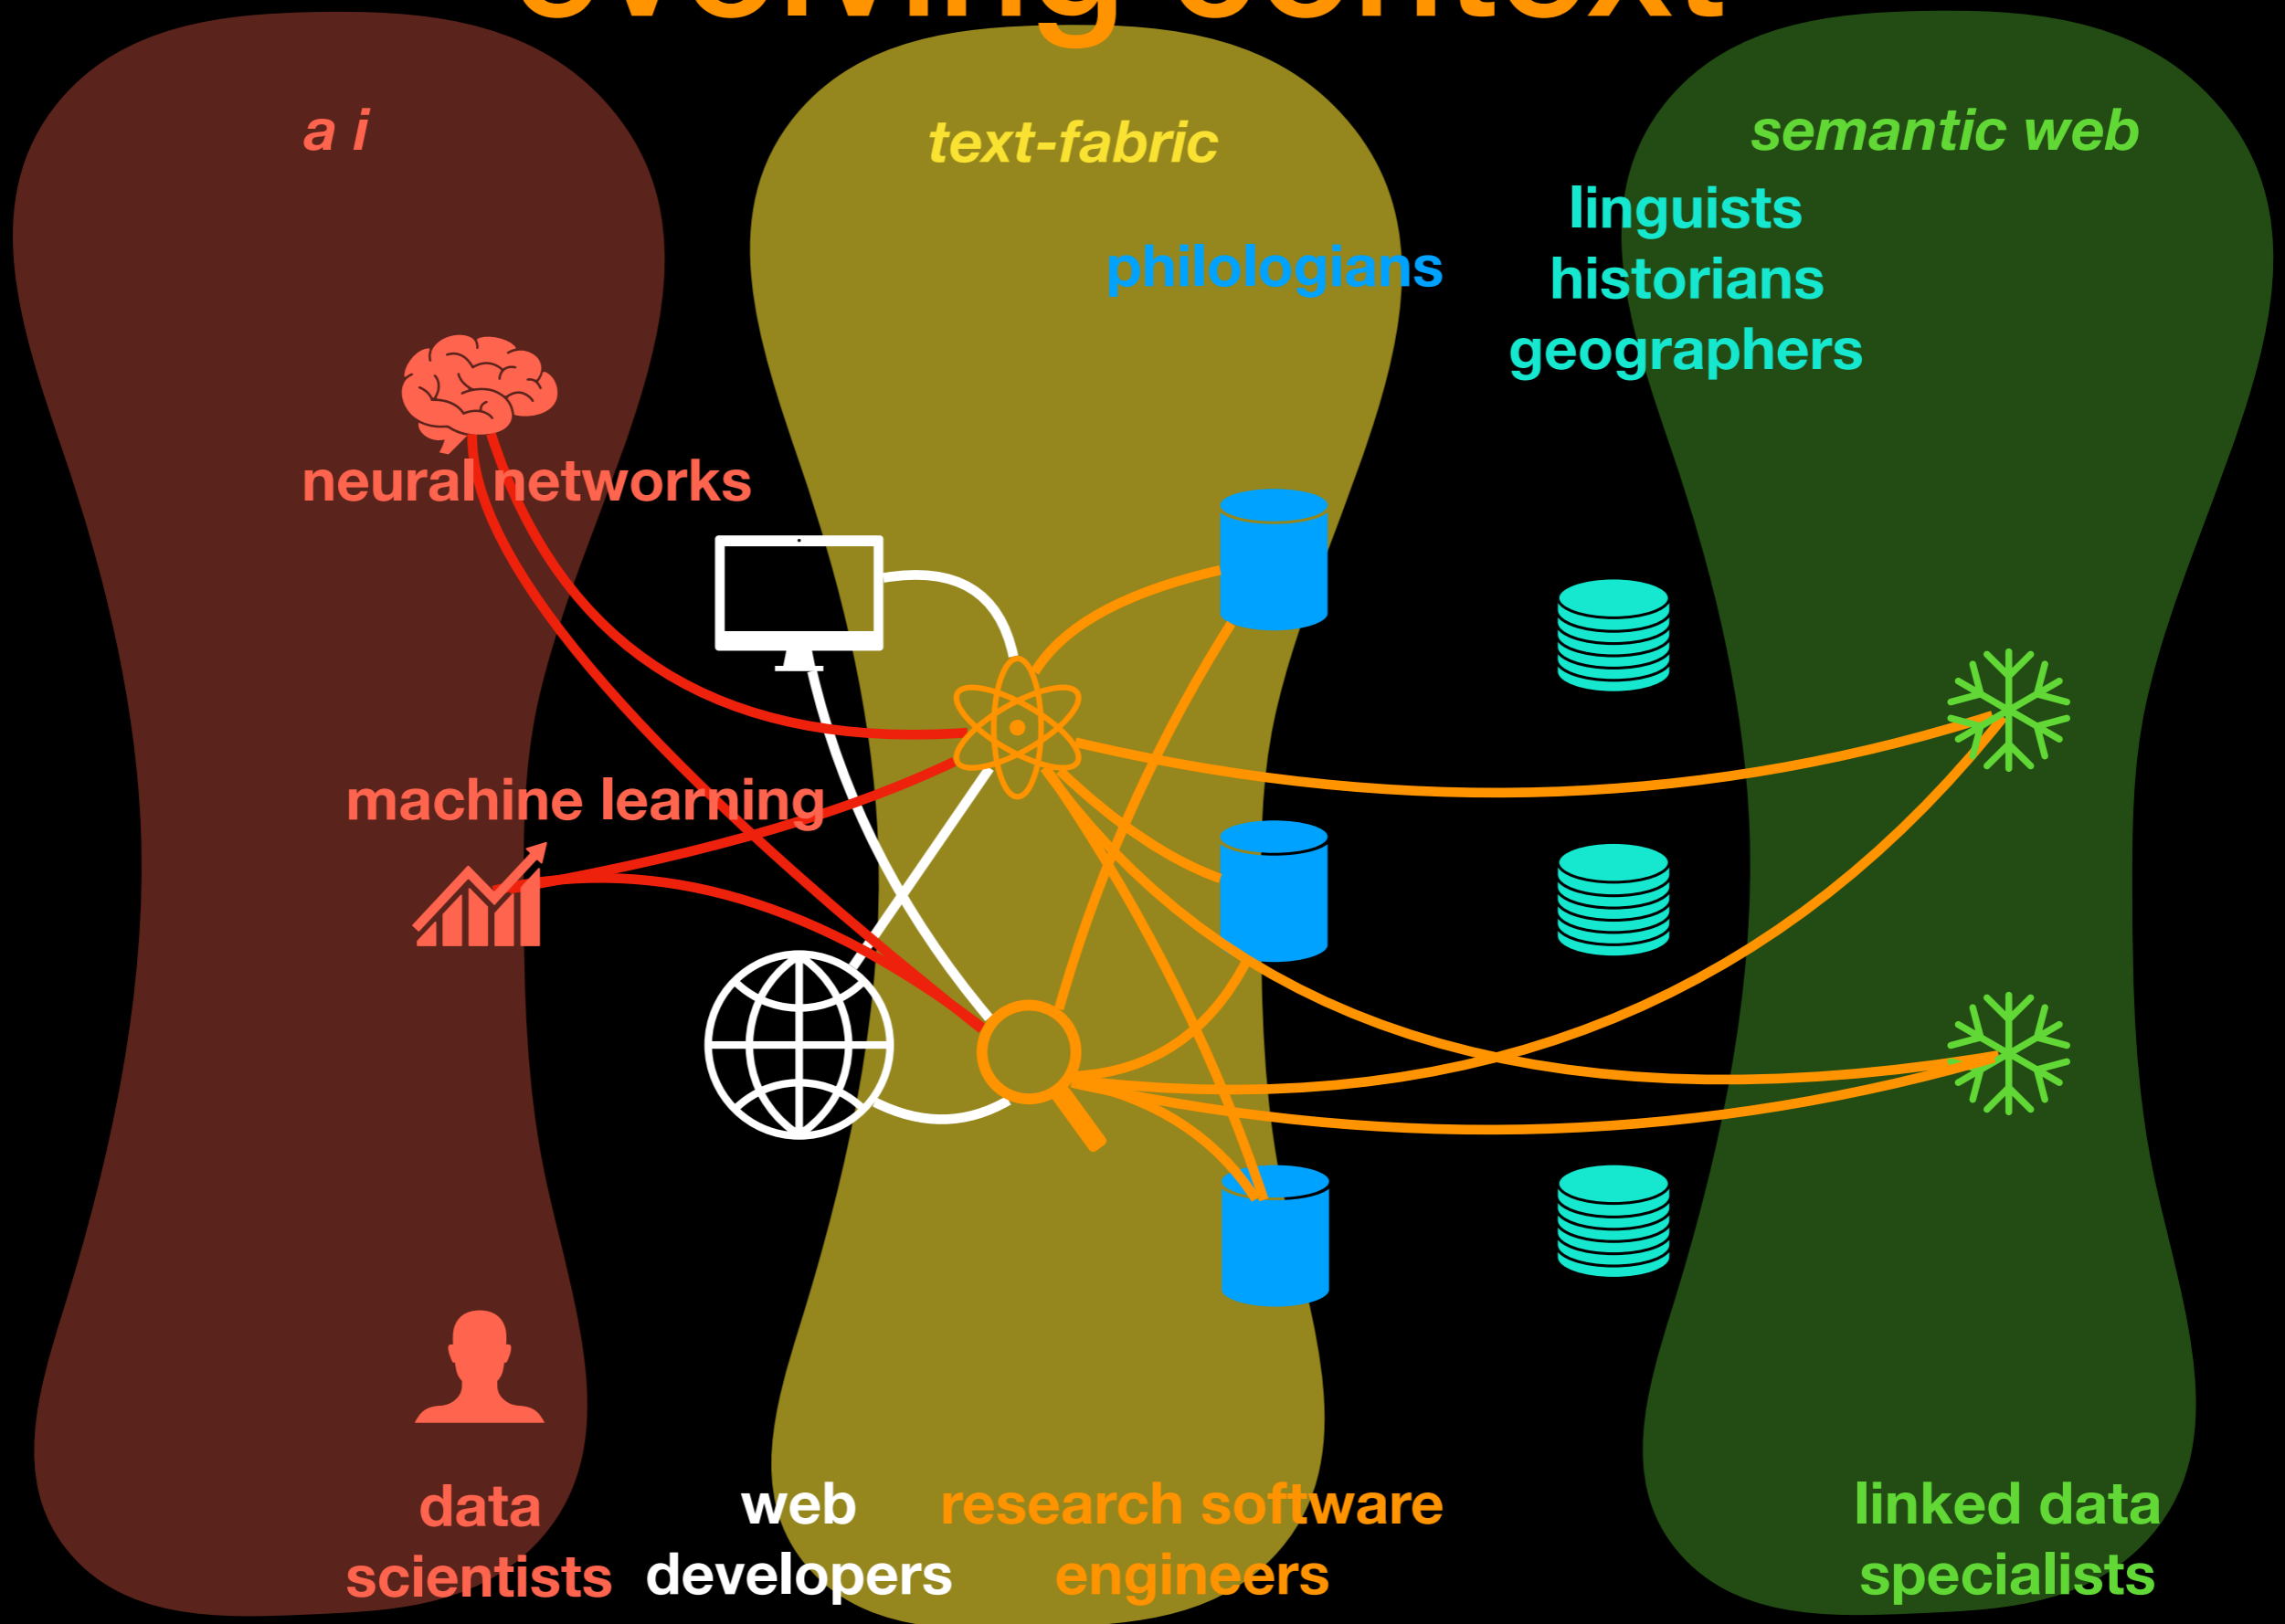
evolving context

a i

text-fabric

semantic web

philologians

linguists
historians
geographers

neural networks

machine learning

data scientists

web developers

research software engineers

linked data specialists